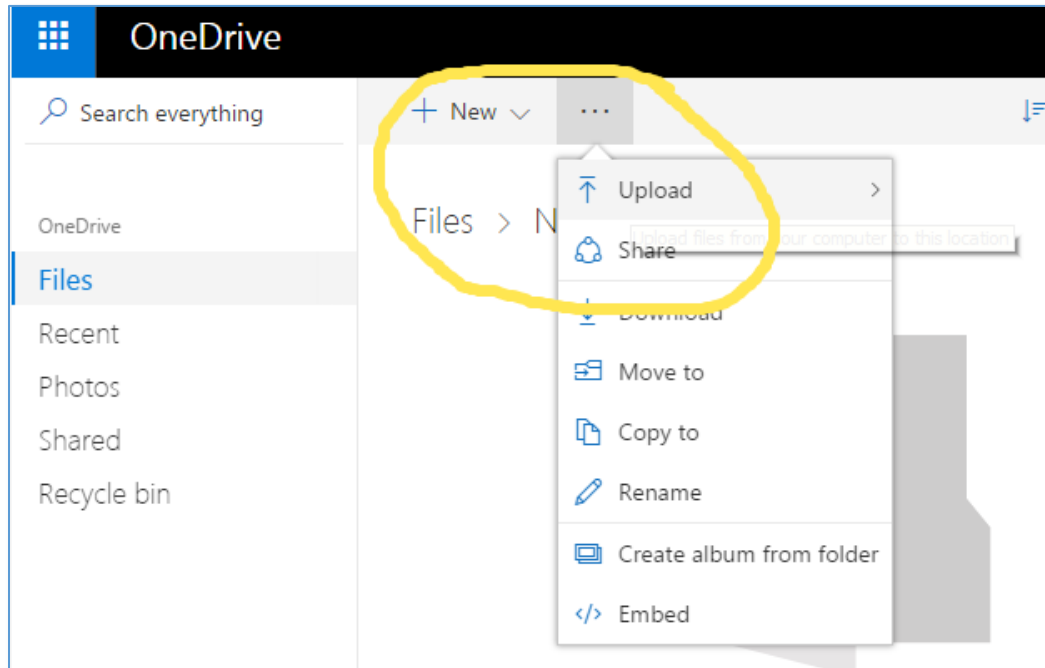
OneDrive

Search everything

+ New

...

OneDrive

Files

Recent

Photos

Shared

Recycle bin

Files > N

Upload

Share

Upload files from your computer to this location

Download

Move to

Copy to

Rename

Create album from folder

Embed